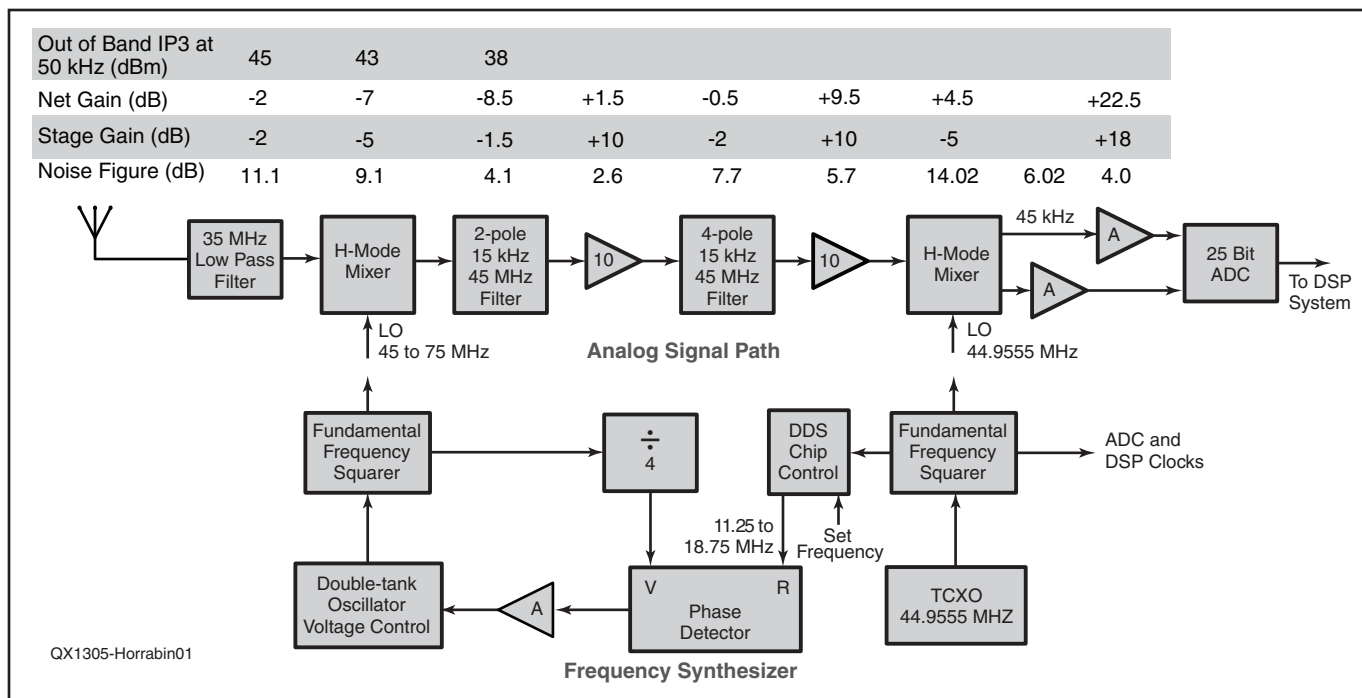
| Out of Band IP3 at 50 kHz (dBm) | 45 | 43 | 38 | | | | | | |
|---|---|---|---|---|---|---|---|---|---|
| Net Gain (dB) | -2 | -7 | -8.5 | +1.5 | -0.5 | +9.5 | +4.5 | | +22.5 |
| Stage Gain (dB) | -2 | -5 | -1.5 | +10 | -2 | +10 | -5 | | +18 |
| Noise Figure (dB) | 11.1 | 9.1 | 4.1 | 2.6 | 7.7 | 5.7 | 14.02 | 6.02 | 4.0 |

35 MHz Low Pass Filter

H-Mode Mixer

LO 45 to 75 MHz

2-pole 15 kHz 45 MHz Filter

10

4-pole 15 kHz 45 MHz Filter

10

H-Mode Mixer

LO 44.9555 MHz

45 kHz

A

A

25 Bit ADC

To DSP System

Analog Signal Path

Fundamental Frequency Squarer

÷ 4

DDS Chip Control

Fundamental Frequency Squarer

ADC and DSP Clocks

11.25 to 18.75 MHz

Set Frequency

Double-tank Oscillator Voltage Control

A

V R Phase Detector

TCXO 44.9555 MHZ

QX1305-Horrabin01

Frequency Synthesizer